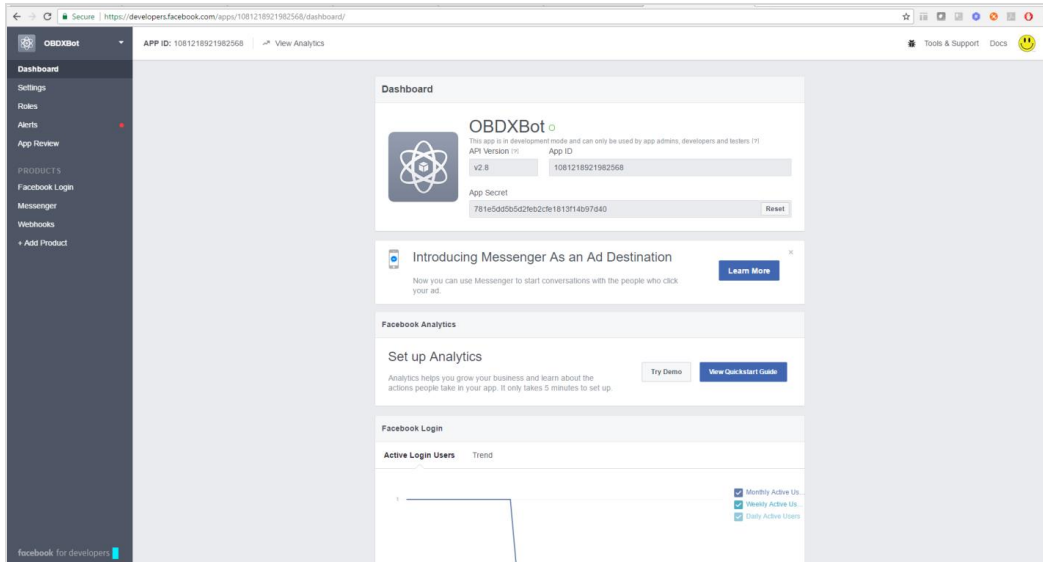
Secure | https://developers.facebook.com/apps/1081218921982568/dashboard/

OBDXBot
APP ID: 1081218921982568
View Analytics
Tools & Support Docs

Dashboard
Settings
Roles
Alerts
App Review
PRODUCTS
Facebook Login
Messenger
Webhooks
+ Add Product

facebook for developers

Dashboard

OBDXBot
This app is in development mode and can only be used by app admins, developers and testers [?]
API Version [?]
v2.8
App ID
1081218921982568
App Secret
781e5dd5b5d2feb2cfe1813f14b97d40
Reset

Introducing Messenger As an Ad Destination
Now you can use Messenger to start conversations with the people who click your ad.
Learn More
×

Facebook Analytics

Set up Analytics
Analytics helps you grow your business and learn about the actions people take in your app. It only takes 5 minutes to set up.
Try Demo
View Quickstart Guide

Facebook Login

Active Login Users
Trend

1
Monthly Active Us...
Weekly Active Us...
Daily Active Users